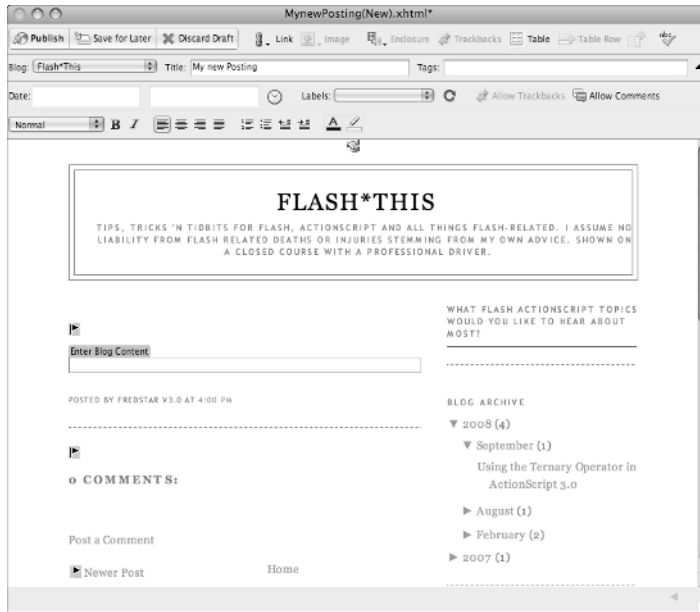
MynewPosting(New).xhtml*

Publish Save for Later Discard Draft Link Image Enclosure Trackbacks Table Table Row

Blog: Flash*This Title: My new Posting Tags:

Date: Labels: Allow Trackbacks Allow Comments

Normal B I

FLASH*THIS

TIPS, TRICKS 'N TIDBITS FOR FLASH, ACTIONSCRIPT AND ALL THINGS FLASH-RELATED. I ASSUME NO LIABILITY FROM FLASH RELATED DEATHS OR INJURIES STEMMING FROM MY OWN ADVICE. SHOWN ON A CLOSED COURSE WITH A PROFESSIONAL DRIVER.

Enter Blog Content

POSTED BY FREDSTAR V3.0 AT 4:00 PM

0 COMMENTS:

Post a Comment

Newer Post

Home

WHAT FLASH ACTIONSCRIPT TOPICS WOULD YOU LIKE TO HEAR ABOUT MOST?

BLOG ARCHIVE

▼ 2008 (4)

▼ September (1)

Using the Ternary Operator in ActionScript 3.0

► August (1)

► February (2)

► 2007 (1)